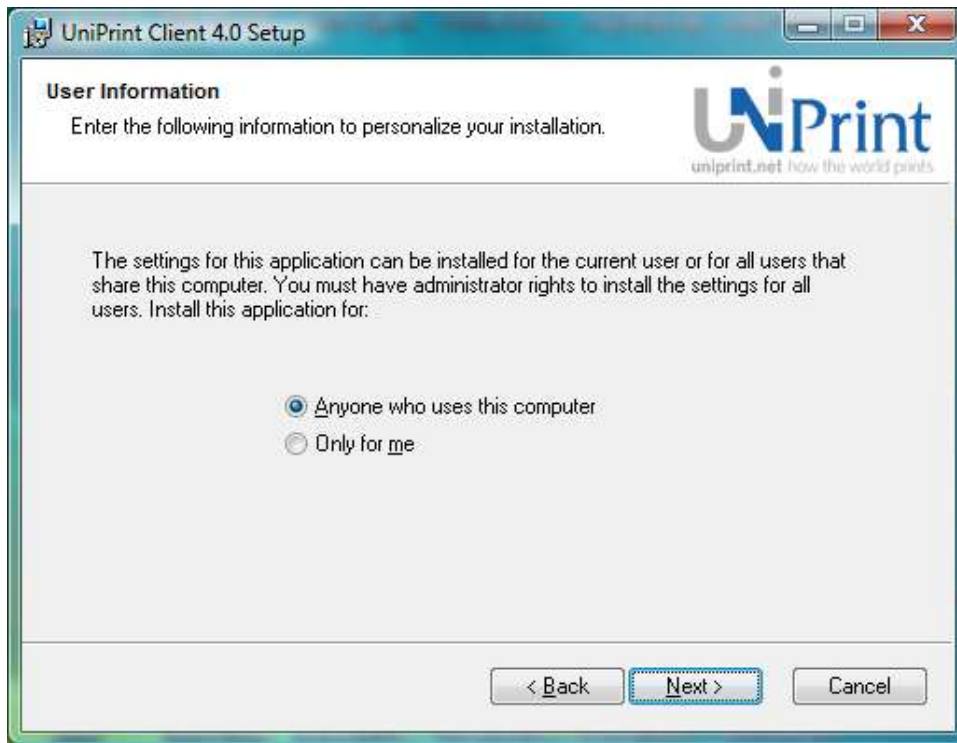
UniPrint Client 4.0 Setup

User Information

Enter the following information to personalize your installation.

UniPrint
uniprint.net how the world prints

The settings for this application can be installed for the current user or for all users that share this computer. You must have administrator rights to install the settings for all users. Install this application for:

Anyone who uses this computer
Only for me

< Back
Next >
Cancel